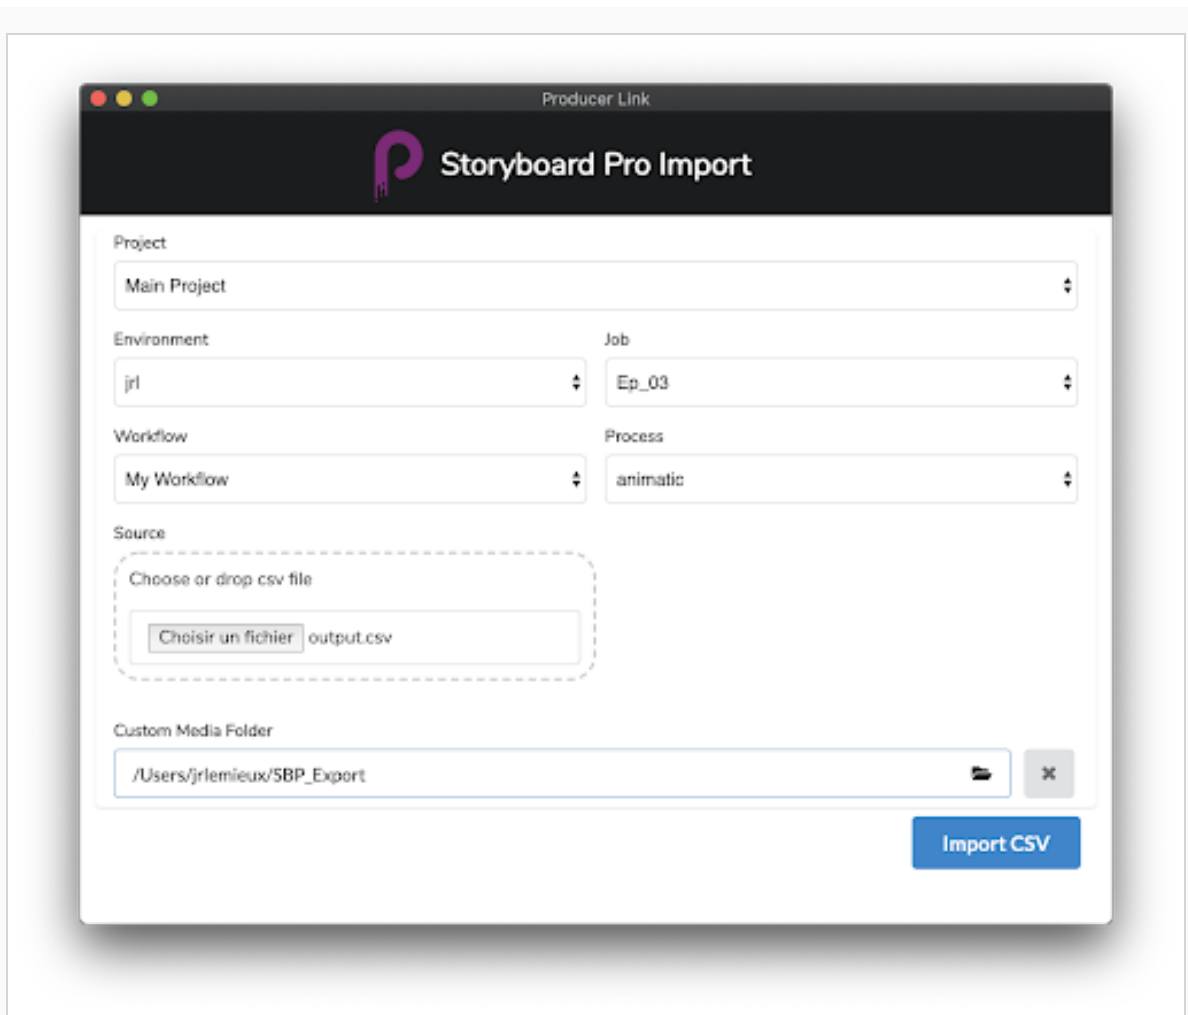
Producer Link

Storyboard Pro Import

Project

Main Project

Environment

jrl

Job

Ep_03

Workflow

My Workflow

Process

animatic

Source

Choose or drop csv file

Choisir un fichier output.csv

Custom Media Folder

/Users/jrlemieux/SBP_Export

Import CSV